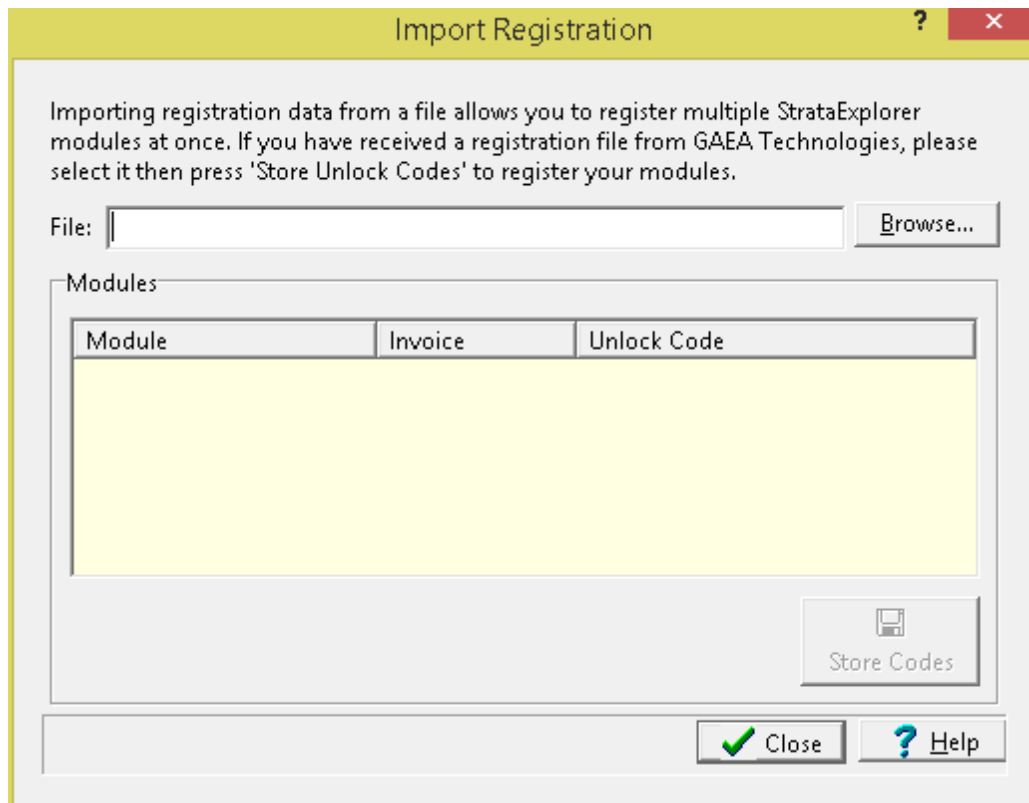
Import Registration

?

×

Importing registration data from a file allows you to register multiple StrataExplorer modules at once. If you have received a registration file from GAEA Technologies, please select it then press 'Store Unlock Codes' to register your modules.

File:

Browse...

Modules

| Module | Invoice | Unlock Code |
|---|---|---|

Store Codes

Close

Help